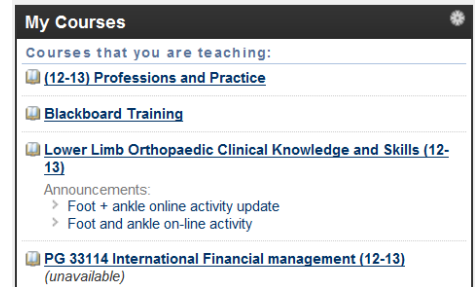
My Courses

Courses that you are teaching:

(12-13) Professions and Practice

Blackboard Training

Lower Limb Orthopaedic Clinical Knowledge and Skills (12-13)

Announcements:
> Foot + ankle online activity update
> Foot and ankle on-line activity

PG 33114 International Financial management (12-13)
(unavailable)